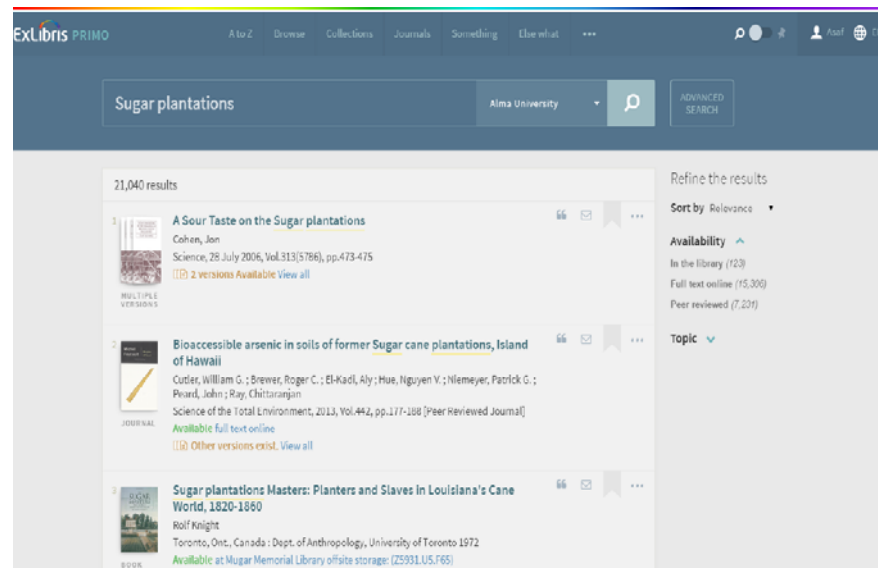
ExLibris PRIMO

A to Z Browse Collections Journals Something Else what •••

Asaf

Sugar plantations

Alma University

ADVANCED SEARCH

21,040 results

1

A Sour Taste on the Sugar plantations

Cohen, Jon

Science, 28 July 2006, Vol.313(5786), pp.473-475

2 versions Available View all

MULTIPLE VERSIONS

2

Bioaccessible arsenic in soils of former Sugar cane plantations, Island of Hawaii

Cutler, William G. ; Brewer, Roger C. ; El-Kadi, Aly ; Hue, Nguyen V. ; Niemeyer, Patrick G. ; Peard, John ; Ray, Chittaranjan

Science of the Total Environment, 2013, Vol.442, pp.177-188 [Peer Reviewed Journal]

Available full text online

Other versions exist. View all

JOURNAL

3

Sugar plantations Masters: Planters and Slaves in Louisiana's Cane World, 1820-1860

Rolf Knight

Toronto, Ont., Canada : Dept. of Anthropology, University of Toronto 1972

Available at Mugar Memorial Library offsite storage: (Z5931.U5.F65)

BOOK

Refine the results

Sort by Relevance

Availability

In the library (123)

Full text online (15,306)

Peer reviewed (7,231)

Topic